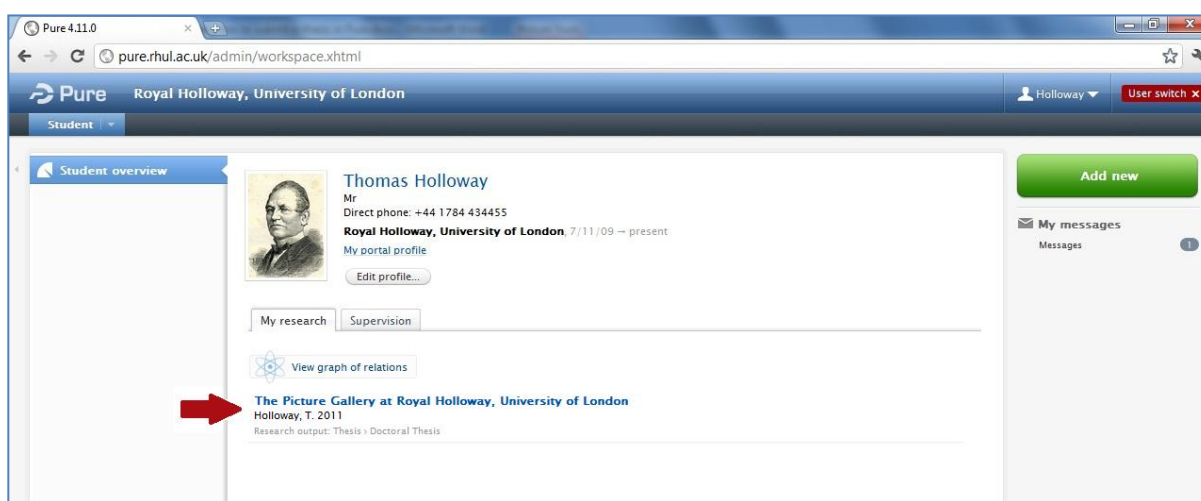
Pure 4.11.0

pure.rhul.ac.uk/admin/workspace.xhtml

Pure Royal Holloway, University of London

Holloway

User switch

Student

Student overview

Thomas Holloway
Mr
Direct phone: +44 1784 434455
Royal Holloway, University of London, 7/11/09 → present
My portal profile
Edit profile...

My research Supervision

View graph of relations

The Picture Gallery at Royal Holloway, University of London
Holloway, T. 2011
Research output: Thesis › Doctoral Thesis

Add new

My messages
Messages 1